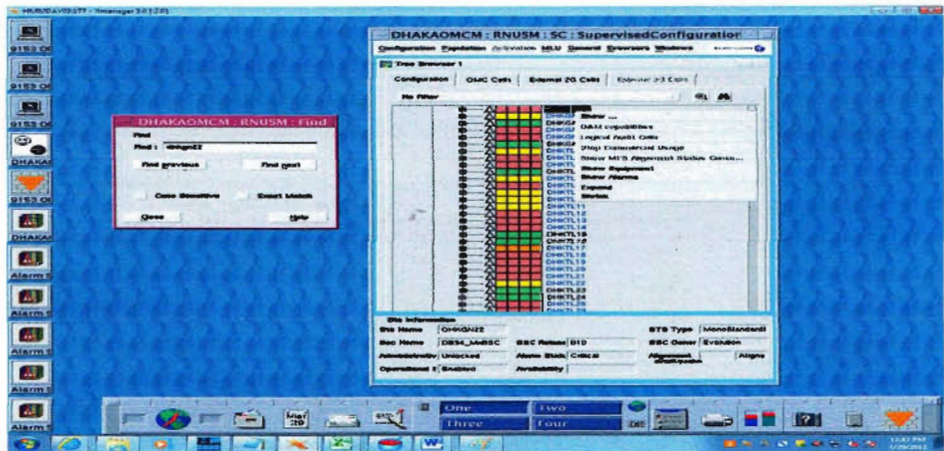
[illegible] - Xmanager 3.0 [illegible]

9153 OI
9153 OI
9153 OI
DHAKA
9153 OI
DHAKA
Alarms
Alarms
Alarms
Alarms
Alarms

DHAKAOMCM : RNUSM : Find
Find
Find : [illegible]
Find previous
Find next
Case Sensitive
Exact Match
Close
Help

DHAKAOMCM : RNUSM : SC : SupervisedConfiguration
Configuration Population Activation MLU General Browsers Windows
Tree Browser 1
Configuration
OMC Cells
External 2G Cells
External 3G Cells
No Filter

Show ...
OAM capabilities
Logical Abis Cells
Stop Commercial Usage
Show MFS Alignment Status Cons...
Show Equipment
Show Alarms
Expand
Shrink

DHKTL11
DHKTL12
DHKTL13
DHKTL14
DHKTL15
DHKTL16
DHKTL17
DHKTL18
DHKTL19
DHKTL20
DHKTL21
DHKTL22
DHKTL23
DHKTL24
DHKTL25

Site Information
Site Name DHKGN22
BTS Type MonoStandard
Bsc Name DB34_MxBSC
BSC Release B10
BSC Owner Evolution
Administrative Unlocked
Alarm Status Critical
Alignment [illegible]
Aligne
Operational S Enabled
Availability

One
Two
Three
Four